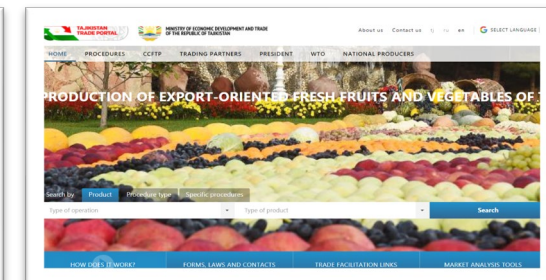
TAJIKISTAN TRADE PORTAL

MINISTRY OF ECONOMIC DEVELOPMENT AND TRADE OF THE REPUBLIC OF TAJIKISTAN

About us Contact us тј ru en SELECT LANGUAGE

HOME PROCEDURES CCFTP TRADING PARTNERS PRESIDENT WTO NATIONAL PRODUCERS

PRODUCTION OF EXPORT-ORIENTED FRESH FRUITS AND VEGETABLES OF T

Search by Product Procedure type Specific procedures

Type of operation

Type of product

Search

HOW DOES IT WORK?

FORMS, LAWS AND CONTACTS

TRADE FACILITATION LINKS

MARKET ANALYSIS TOOLS